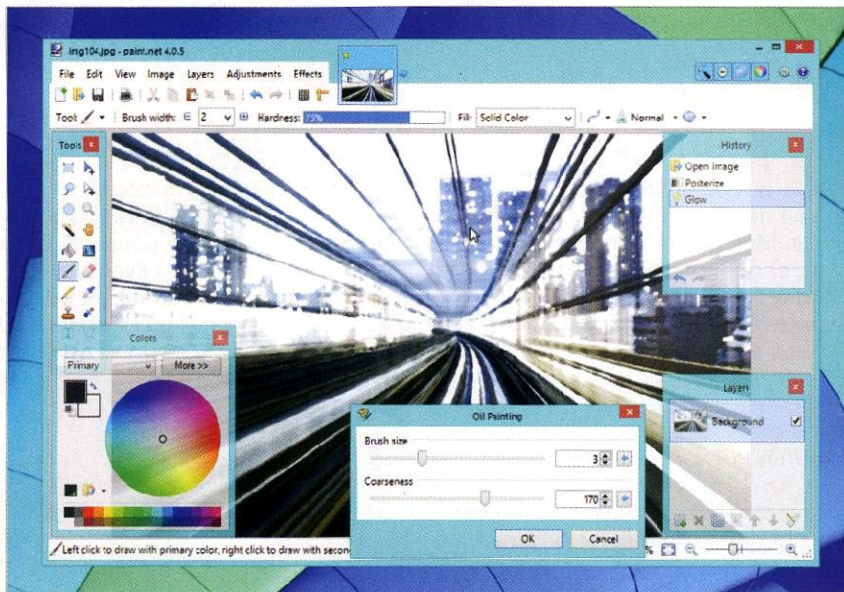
img104.jpg - paint.net 4.0.5

File Edit View Image Layers Adjustments Effects

Tool: Brush width: 2 Hardness: 75% Fill: Solid Color Normal

Tools

History
Open Image
Posterize
Glow

Colors
Primary
More >>

Layers
Background

Oil Painting
Brush size
3
Coarseness
170
OK
Cancel

Left click to draw with primary color, right click to draw with secon